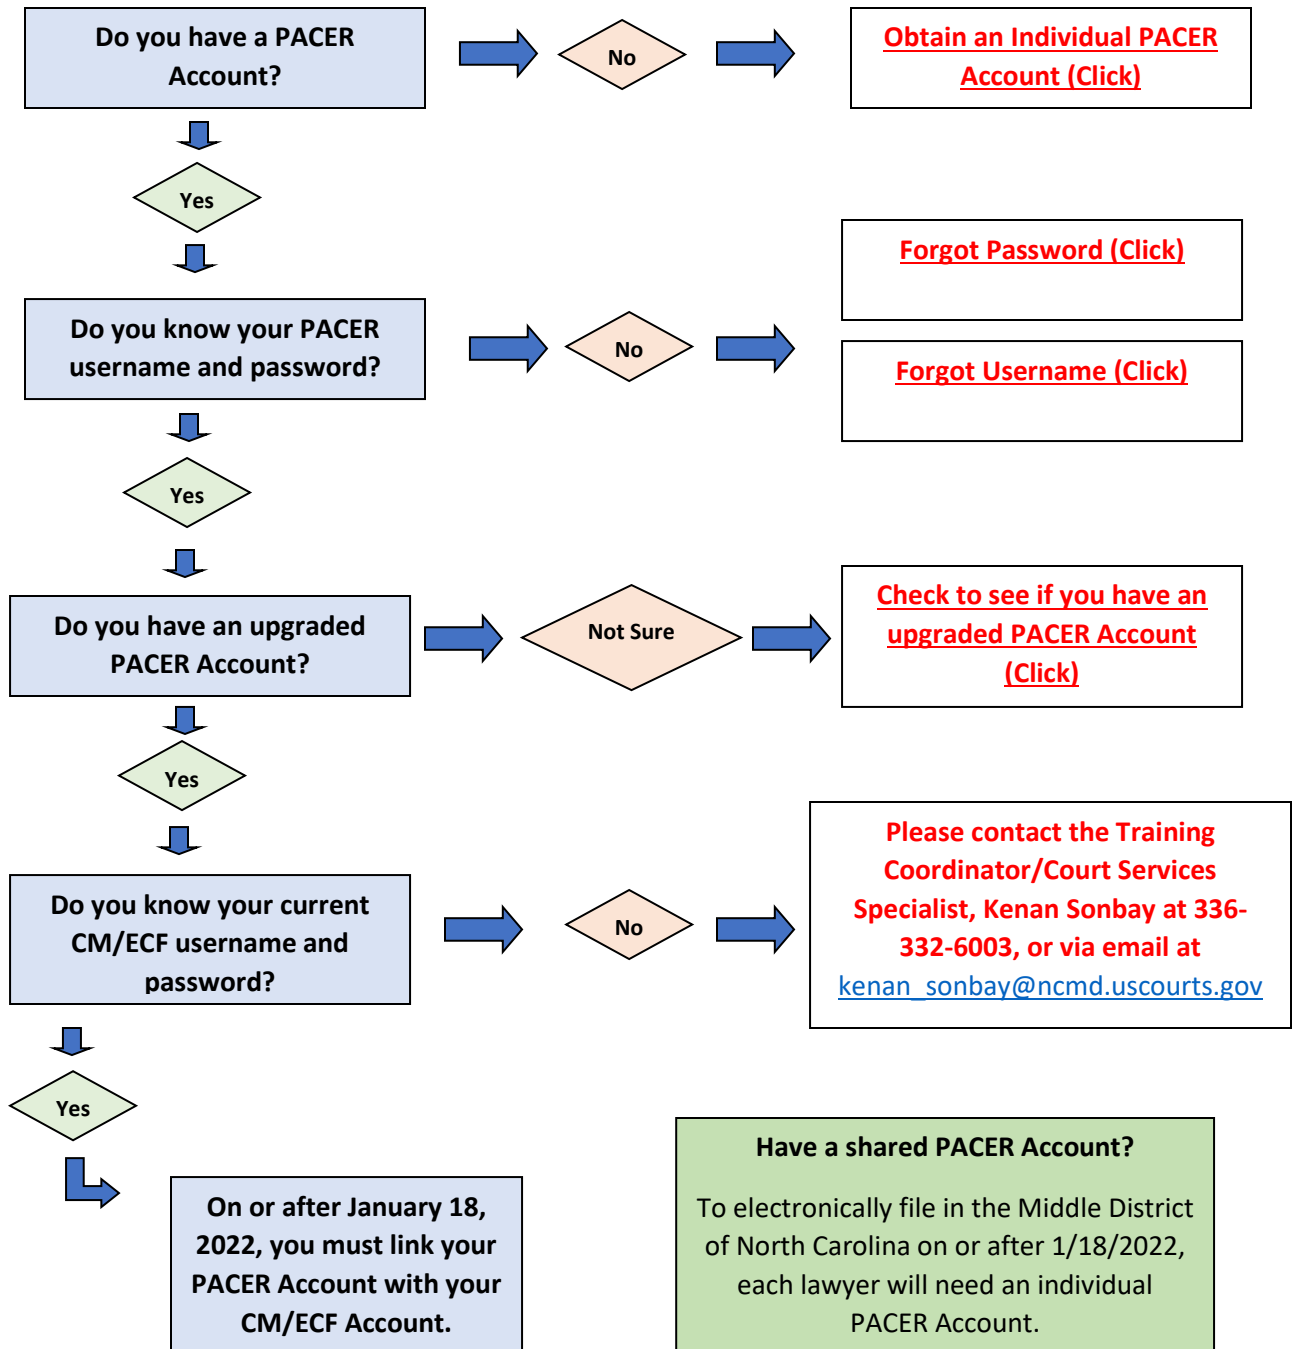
Do you have a PACER Account?

No

Obtain an Individual PACER Account (Click)

Yes

Forgot Password (Click)

Do you know your PACER username and password?

No

Forgot Username (Click)

Yes

Do you have an upgraded PACER Account?

Not Sure

Check to see if you have an upgraded PACER Account (Click)

Yes

Do you know your current CM/ECF username and password?

No

Please contact the Training Coordinator/Court Services Specialist, Kenan Sonbay at 336-332-6003, or via email at kenan_sonbay@ncmd.uscourts.gov

Yes

On or after January 18, 2022, you must link your PACER Account with your CM/ECF Account.

Have a shared PACER Account?

To electronically file in the Middle District of North Carolina on or after 1/18/2022, each lawyer will need an individual PACER Account.